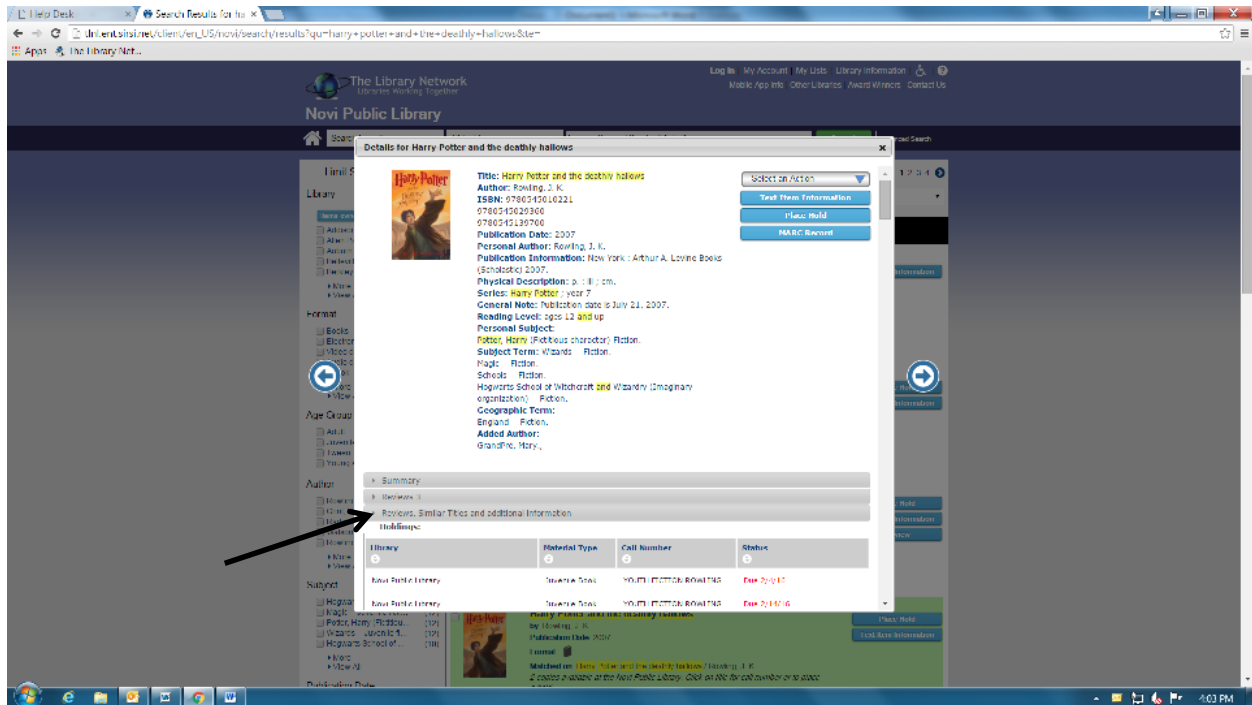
Help Desk
Search Results for ha

tlnl.ent.sirsi.net/client/en_US/novi/search/results?qu=harry+potter+and+the+deathly+hallows&te=

Apps The Library Net...

The Library Network
Libraries Working Together
Novi Public Library

Log In My Account My Lists Library Information
Mobile App Info Other Libraries Award Winners Contact Us

Details for Harry Potter and the deathly hallows

Title: Harry Potter and the deathly hallows
Author: Rowling, J. K.
ISBN: 9780545010221
9780545029360
9780545139700
Publication Date: 2007
Personal Author: Rowling, J. K.
Publication Information: New York : Arthur A. Levine Books (Scholastic) 2007.
Physical Description: p. : ill ; cm.
Series: Harry Potter ; year 7
General Note: Publication date is July 21, 2007.
Reading Level: ages 12 and up
Personal Subject:
Potter, Harry (Fictitious character) Fiction.
Subject Term: Wizards Fiction.
Magic Fiction.
Schools Fiction.
Hogwarts School of Witchcraft and Wizardry (Imaginary organization) Fiction.
Geographic Term:
England Fiction.
Added Author:
GrandPre, Mary.,

Select an Action
Text Item Information
Place Hold
MARC Record

Summary
Reviews
Reviews, Similar Titles and additional Information
Holdings:

| Library | Material Type | Call Number | Status |
|---|---|---|---|
| Novi Public Library | Juvenile Book | YOUTH FICTION ROWLING | Due 7/4/16 |
| Novi Public Library | Juvenile Book | YOUTH FICTION ROWLING | Due 7/14/16 |

Library
Format
Books
Age Group
Author
Subject
Potter, Harry (Fictitiou... (12)
Wizards Juvenile fi... (12)
Hogwarts School of... (10)
More
View All
Publication Date

Place Hold
Text Item Information

4:03 PM